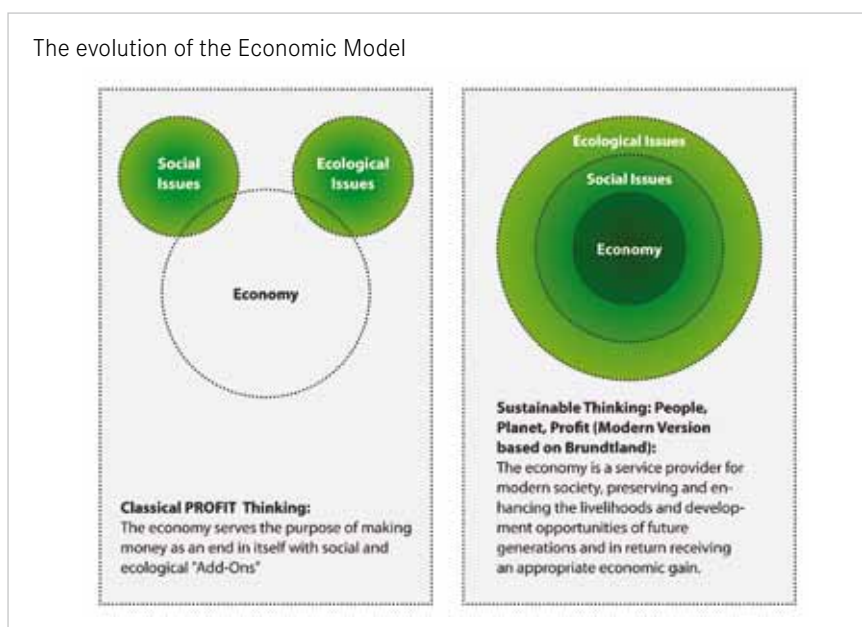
The evolution of the Economic Model

Social Issues

Ecological Issues

Economy

Classical PROFIT Thinking:
The economy serves the purpose of making money as an end in itself with social and ecological "Add-Ons"

Ecological Issues

Social Issues

Economy

Sustainable Thinking: People, Planet, Profit (Modern Version based on Brundtland):
The economy is a service provider for modern society, preserving and enhancing the livelihoods and development opportunities of future generations and in return receiving an appropriate economic gain.